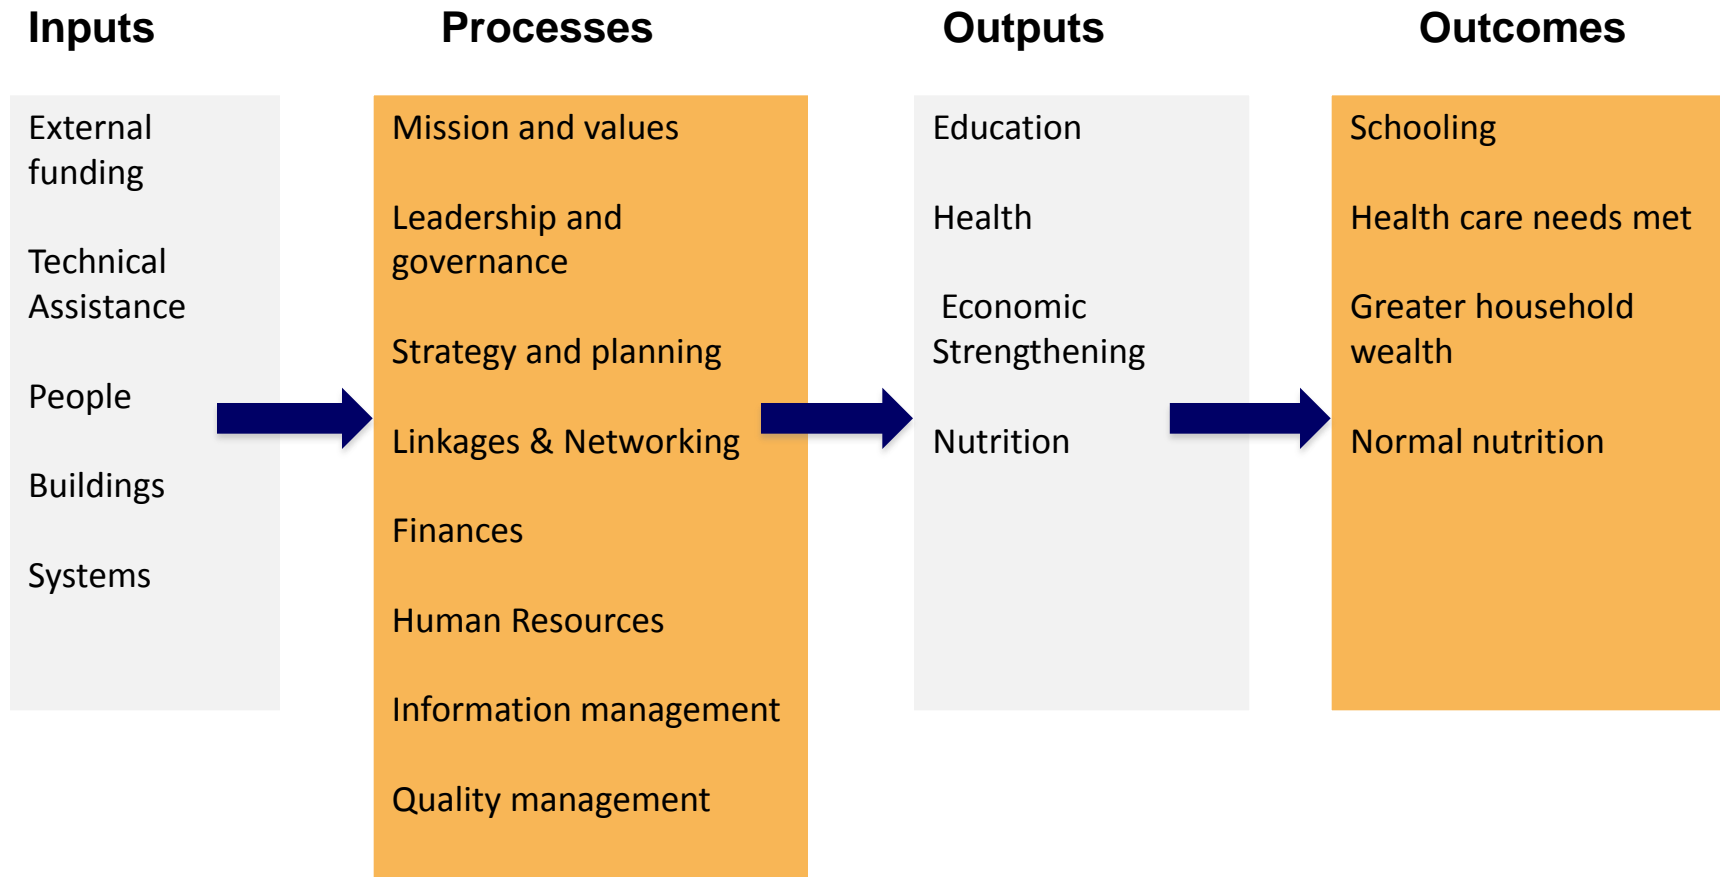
Inputs

External funding

Technical Assistance

People

Buildings

Systems

Processes

Mission and values

Leadership and governance

Strategy and planning

Linkages & Networking

Finances

Human Resources

Information management

Quality management

Outputs

Education

Health

Economic Strengthening

Nutrition

Outcomes

Schooling

Health care needs met

Greater household wealth

Normal nutrition